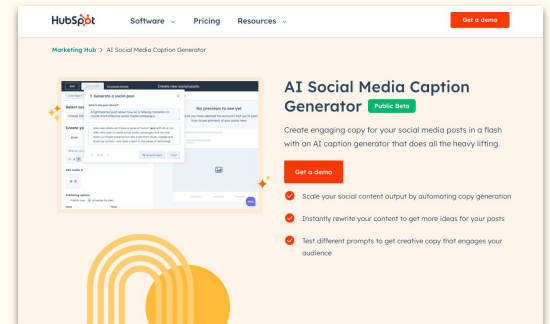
HubSpot Software Pricing Resources Get a demo

Marketing Hub > AI Social Media Caption Generator

Generate a social post

No previews to see yet

AI Social Media Caption Generator Public Beta

Create engaging copy for your social media posts in a flash with an AI caption generator that does all the heavy lifting.

Get a demo

Scale your social content output by automating copy generation

Instantly rewrite your content to get more ideas for your posts

Test different prompts to get creative copy that engages your audience